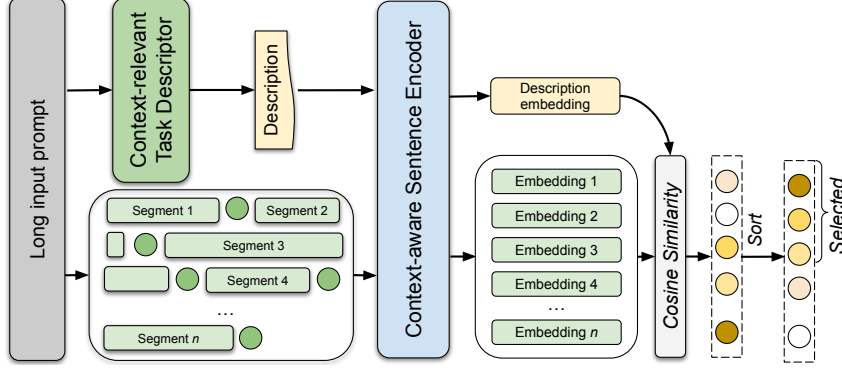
Long input prompt

Context-relevant Task Descriptor

Description

Context-aware Sentence Encoder

Description embedding

Segment 1
Segment 2
Segment 3
Segment 4
...
Segment $n$

Embedding 1
Embedding 2
Embedding 3
Embedding 4
...
Embedding $n$

Cosine Similarity

Sort

Selected